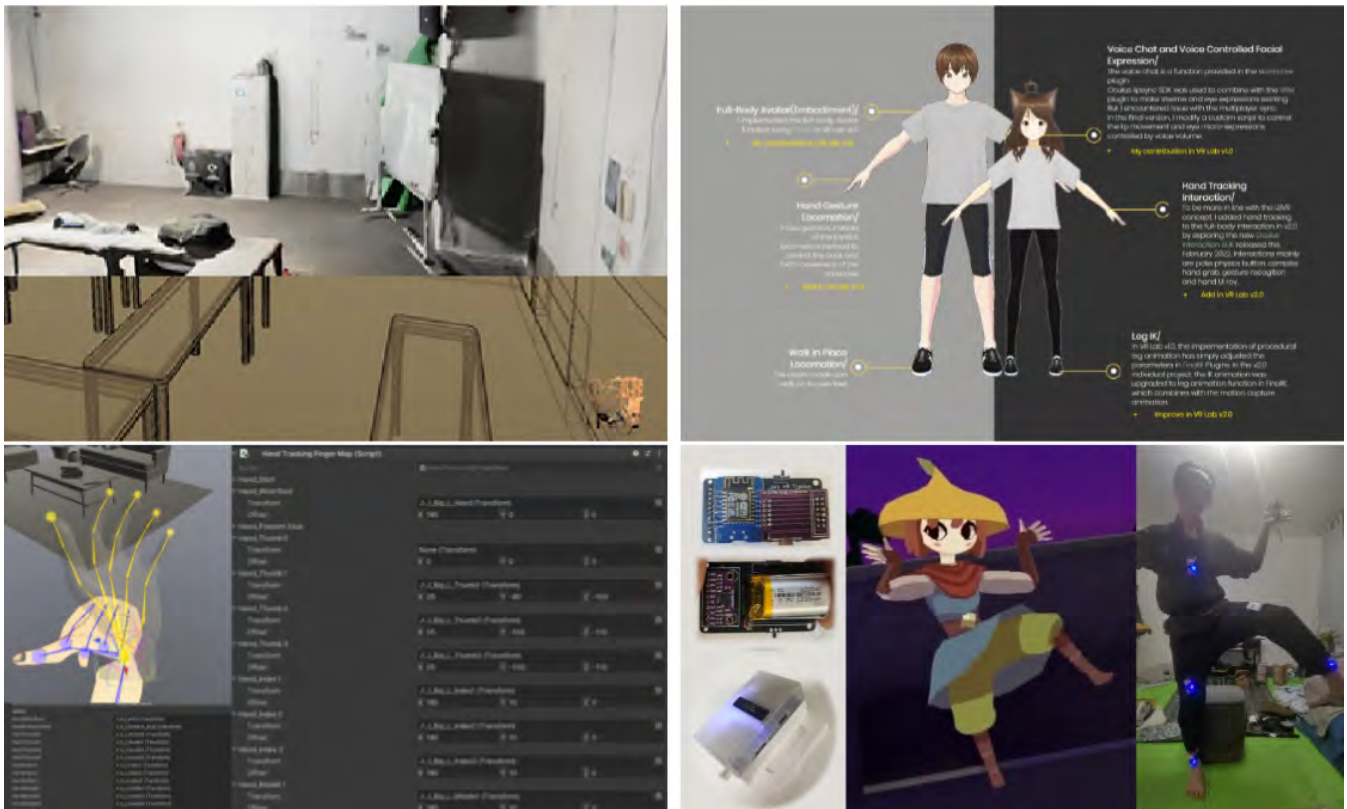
Voice Chat and Voice Controlled Facial Expression/
The voice chat is a function provided in the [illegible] plugin. Oculus lipsync SDK was used to combine with the VRM plugin to make visemes and eye expressions exciting. But I encountered issue with the multiplayer sync. In the final version, I modify a custom script to control the lip movement and eye micro-expressions controlled by voice volume.

+ My contribution in VR Lab v1.0

Full-Body Avatar(Embodiment)/
I implemented the full-body avatar & motion using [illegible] in VR Lab v1.

+ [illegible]

Hand Gesture Locomotion/
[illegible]

+ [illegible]

Hand Tracking Interaction/
To be more in line with the UMR concept, I added hand tracking to the full-body interaction in v2.0 by applying the new Oculus Interaction SDK released this February 2022. Interactions mainly are poke physics button, complex hand grab, gesture recognition and hand UI ray.

+ Add in VR Lab v2.0

Log IK/
In VR Lab v1.0, the implementation of procedural leg animation has simply adjusted the parameters in FinalIK Plugins. In the v2.0 individual project, the IK animation was upgraded to leg animation function in FinalIK, which combines with the motion capture animation.

+ Improve in VR Lab v2.0

Walk in Place Locomotion/
The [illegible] walk on its own feet.

Hand Tracking Finger Map (Script)

Hand_Start
Hand_WristRoot
Transform
Offset
Hand_ForearmStub
Hand_Thumb0
Transform
Offset
Hand_Thumb1
Transform
Offset
Hand_Thumb2
Transform
Offset
Hand_Thumb3
Transform
Offset
Hand_Index1
Transform
Offset
Hand_Index2
Transform
Offset
Hand_Index3
Transform
Offset
Hand_Middle1
Transform
Offset

None (Transform)